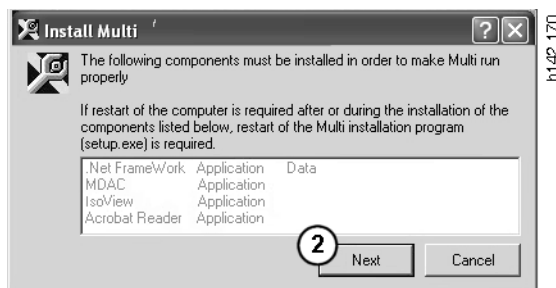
Install Multi

?

The following components must be installed in order to make Multi run properly

If restart of the computer is required after or during the installation of the components listed below, restart of the Multi installation program (setup.exe) is required.

| | | |
|---|---|---|
| .Net FrameWork | Application | Data |
| MDAC | Application | |
| IsoView | Application | |
| Acrobat Reader | Application | |

2

Next

Cancel

b142170